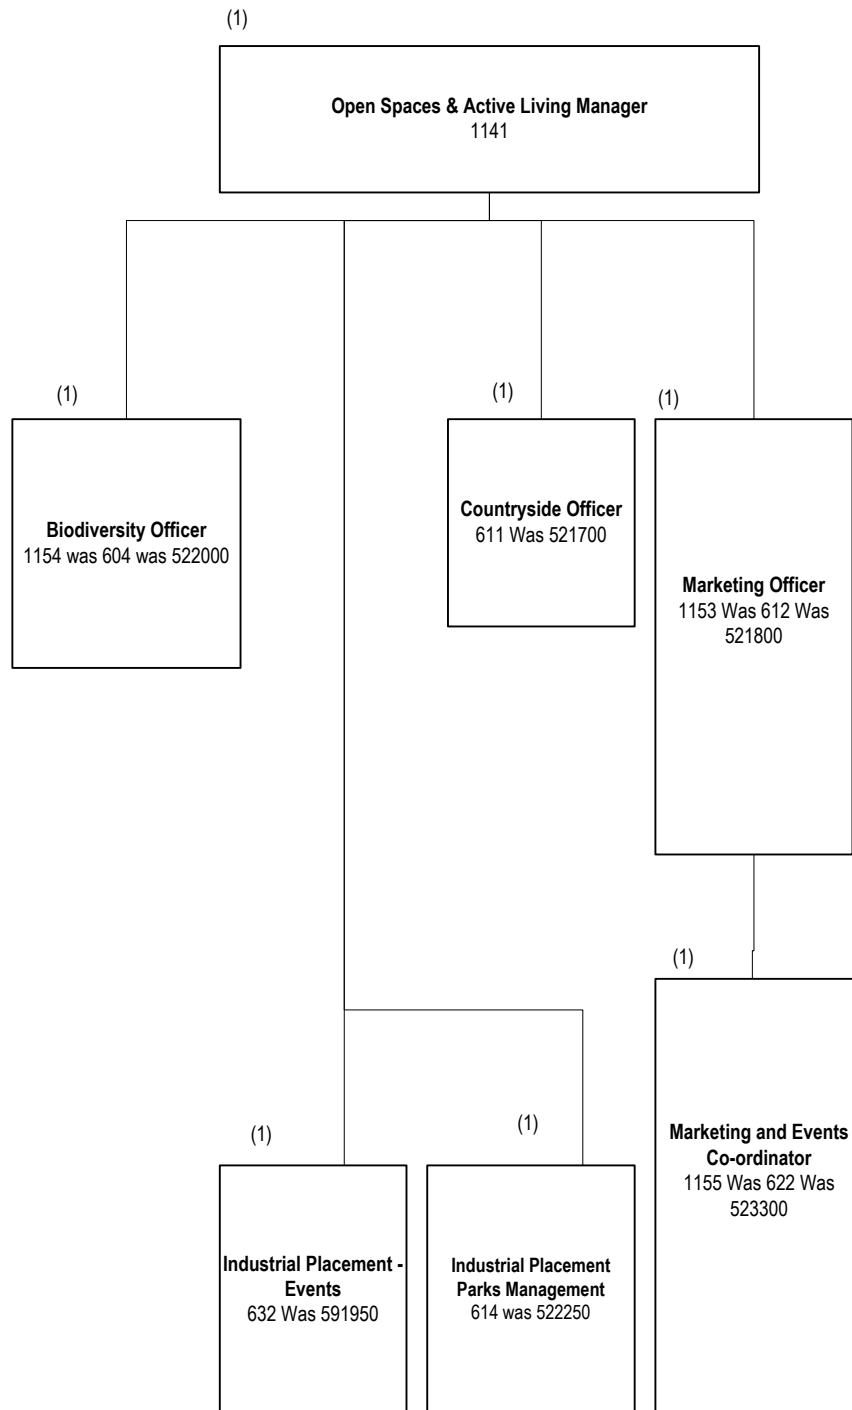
(1)

**Open Spaces & Active Living Manager**
1141

(1)

**Biodiversity Officer**
1154 was 604 was 522000

(1)

**Countryside Officer**
611 Was 521700

(1)

**Marketing Officer**
1153 Was 612 Was 521800

(1)

**Marketing and Events Co-ordinator**
1155 Was 622 Was 523300

(1)

**Industrial Placement - Events**
632 Was 591950

(1)

**Industrial Placement Parks Management**
614 was 522250